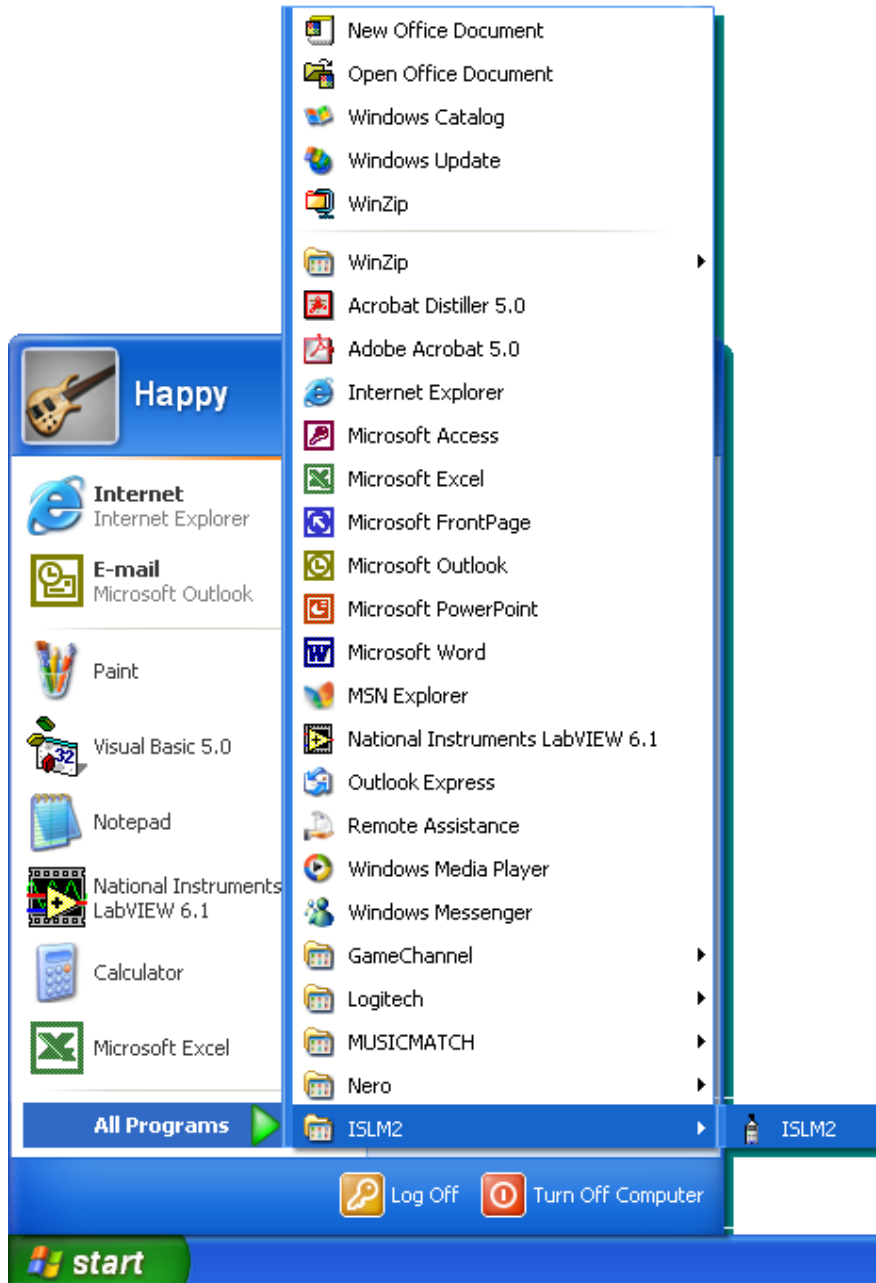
New Office Document
Open Office Document
Windows Catalog
Windows Update
WinZip
WinZip
Acrobat Distiller 5.0
Adobe Acrobat 5.0
Internet Explorer
Microsoft Access
Microsoft Excel
Microsoft FrontPage
Microsoft Outlook
Microsoft PowerPoint
Microsoft Word
MSN Explorer
National Instruments LabVIEW 6.1
Outlook Express
Remote Assistance
Windows Media Player
Windows Messenger
GameChannel
Logitech
MUSICMATCH
Nero
ISLM2
ISLM2

Happy

Internet
Internet Explorer
E-mail
Microsoft Outlook
Paint
Visual Basic 5.0
Notepad
National Instruments LabVIEW 6.1
Calculator
Microsoft Excel
All Programs

Log Off
Turn Off Computer

start